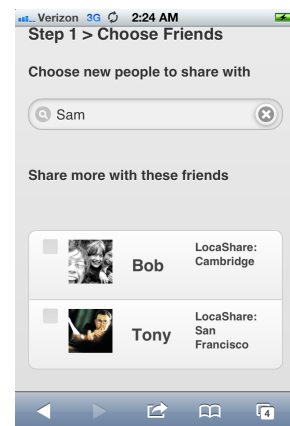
Verizon 3G 2:24 AM

Step 1 > Choose Friends

Choose new people to share with

Sam

Share more with these friends

| | Bob | LocaShare: Cambridge |
|---|---|---|
| | Tony | LocaShare: San Francisco |

4